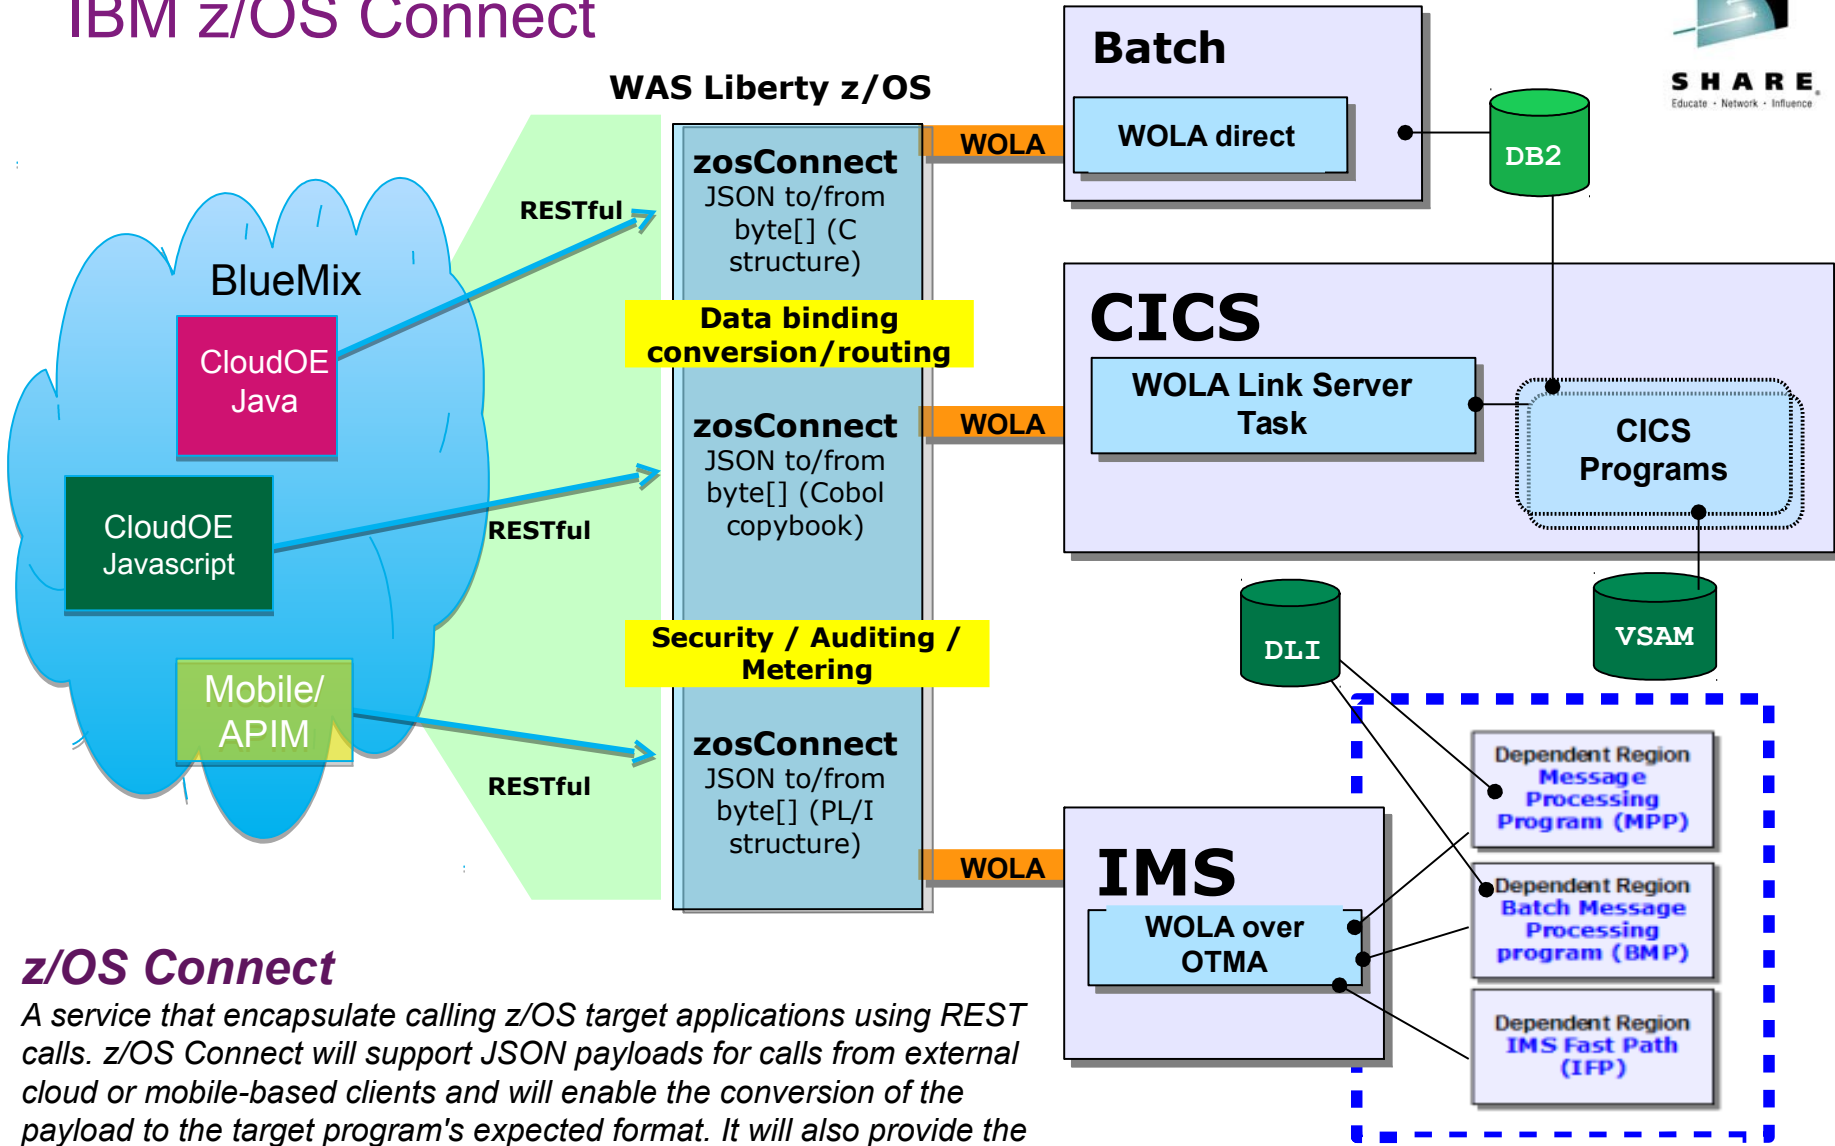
IBM z/OS Connect

WAS Liberty z/OS

Batch

WOLA direct

DB2

SHARE
Educate · Network · Influence

BlueMix

CloudOE Java

CloudOE Javascript

Mobile/ APIM

RESTful

RESTful

RESTful

zosConnect
JSON to/from byte[] (C structure)

Data binding conversion/routing

zosConnect
JSON to/from byte[] (Cobol copybook)

Security / Auditing / Metering

zosConnect
JSON to/from byte[] (PL/I structure)

WOLA

WOLA

WOLA

CICS

WOLA Link Server Task

CICS Programs

DLI

VSAM

IMS

WOLA over OTMA

Dependent Region
Message Processing Program (MPP)

Dependent Region
Batch Message Processing program (BMP)

Dependent Region
IMS Fast Path (IFP)

z/OS Connect

A service that encapsulate calling z/OS target applications using REST calls. z/OS Connect will support JSON payloads for calls from external cloud or mobile-based clients and will enable the conversion of the payload to the target program's expected format. It will also provide the